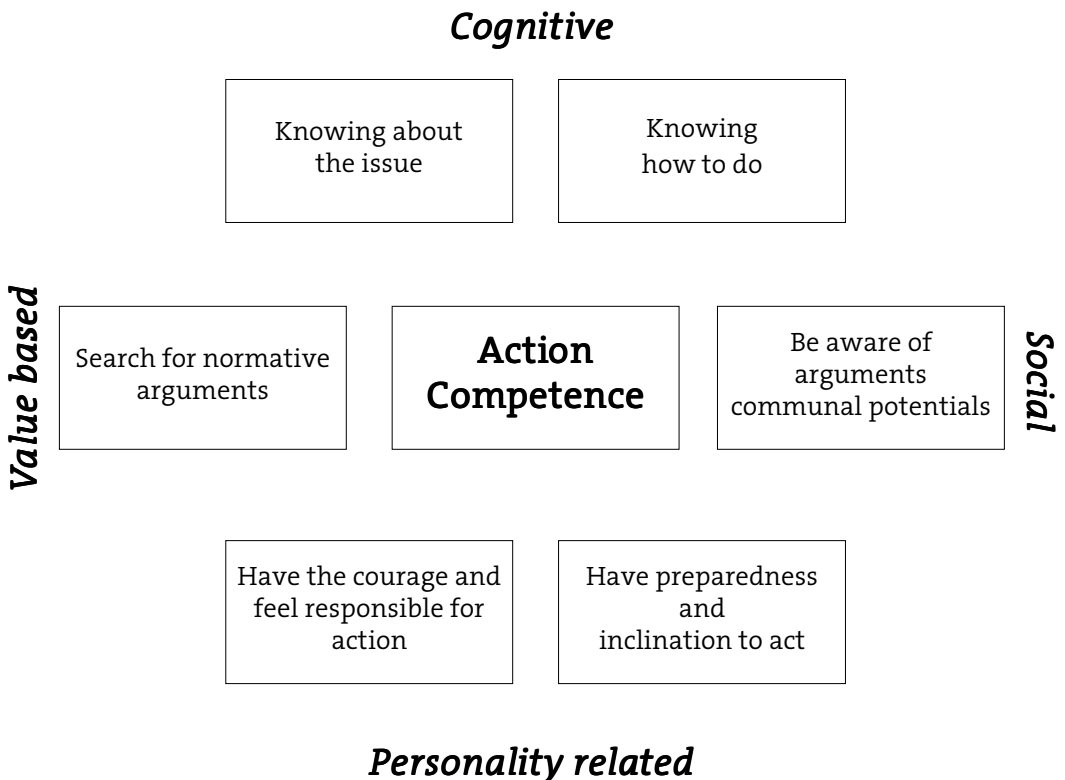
Cognitive

Knowing about the issue

Knowing how to do

Value based

Search for normative arguments

Action Competence

Be aware of arguments communal potentials

Social

Have the courage and feel responsible for action

Have preparedness and inclination to act

Personality related